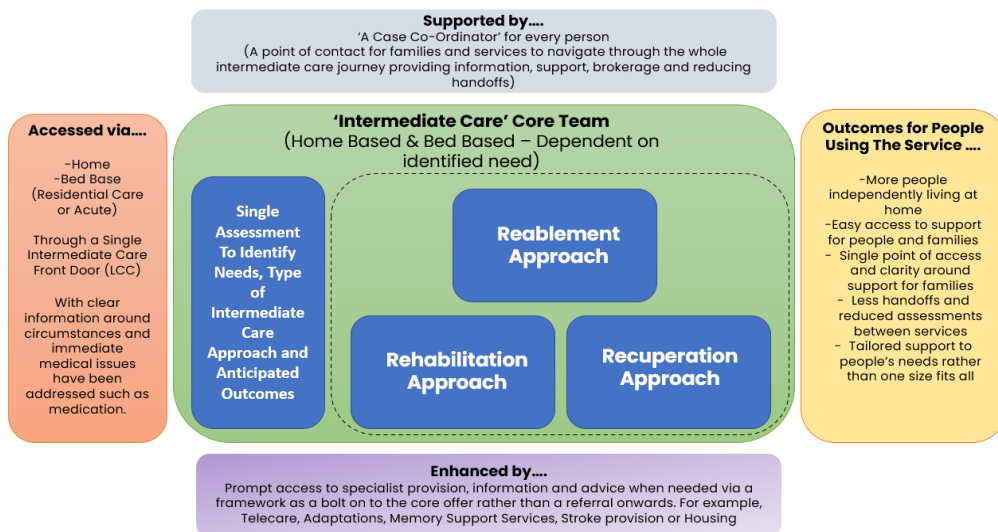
Supported by….
'A Case Co-Ordinator' for every person
(A point of contact for families and services to navigate through the whole intermediate care journey providing information, support, brokerage and reducing handoffs)

Accessed via….

-Home
-Bed Base (Residential Care or Acute)

Through a Single Intermediate Care Front Door (LCC)

With clear information around circumstances and immediate medical issues have been addressed such as medication.

'Intermediate Care' Core Team
(Home Based & Bed Based – Dependent on identified need)

Single Assessment To Identify Needs, Type of Intermediate Care Approach and Anticipated Outcomes

Reablement Approach

Rehabilitation Approach

Recuperation Approach

Outcomes for People Using The Service ….

-More people independently living at home
-Easy access to support for people and families
- Single point of access and clarity around support for families
- Less handoffs and reduced assessments between services
- Tailored support to people's needs rather than one size fits all

Enhanced by….
Prompt access to specialist provision, information and advice when needed via a framework as a bolt on to the core offer rather than a referral onwards. For example, Telecare, Adaptations, Memory Support Services, Stroke provision or Housing